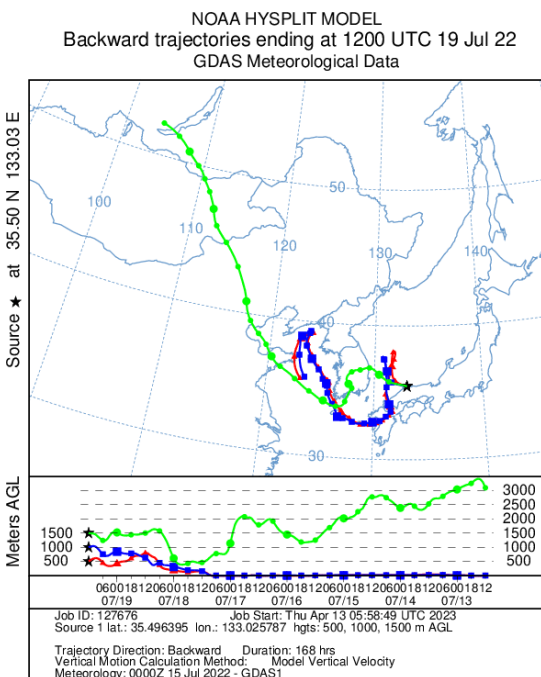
NOAA HYSPLIT MODEL
Backward trajectories ending at 1200 UTC 19 Jul 22
GDAS Meteorological Data

Source ★ at 35.50 N 133.03 E

100
110
120
130
140
50
40
30

Meters AGL

1500
1000
500

3000
2500
2000
1500
1000
500

06 00 18 12 06 00 18 12 06 00 18 12 06 00 18 12 06 00 18 12 06 00 18 12 06 00 18 12
07/19 07/18 07/17 07/16 07/15 07/14 07/13

Job ID: 127676 Job Start: Thu Apr 13 05:58:49 UTC 2023
Source 1 lat.: 35.496395 lon.: 133.025787 hgts: 500, 1000, 1500 m AGL

Trajectory Direction: Backward Duration: 168 hrs
Vertical Motion Calculation Method: Model Vertical Velocity
Meteorology: 0000Z 15 Jul 2022 - GDAS1